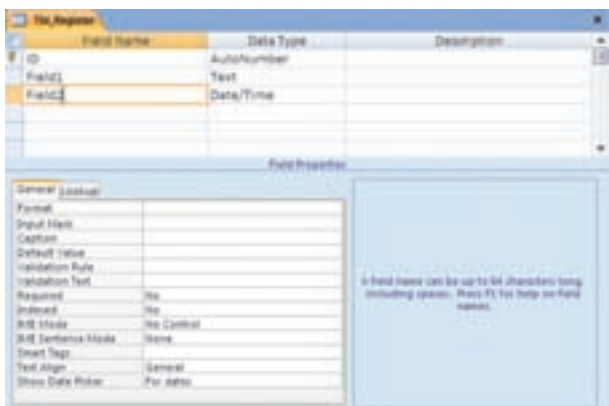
Tbl_Register

| Field Name | Data Type | Description |
|---|---|---|
| ID | AutoNumber | |
| Field1 | Text | |
| Field2 | Date/Time | |

Field Properties

General Lookup

| | |
|---|---|
| Format | |
| Input Mask | |
| Caption | |
| Default Value | |
| Validation Rule | |
| Validation Text | |
| Required | No |
| Indexed | No |
| IME Mode | No Control |
| IME Sentence Mode | None |
| Smart Tags | |
| Text Align | General |
| Show Date Picker | For dates |

A field name can be up to 64 characters long, including spaces. Press F1 for help on field names.